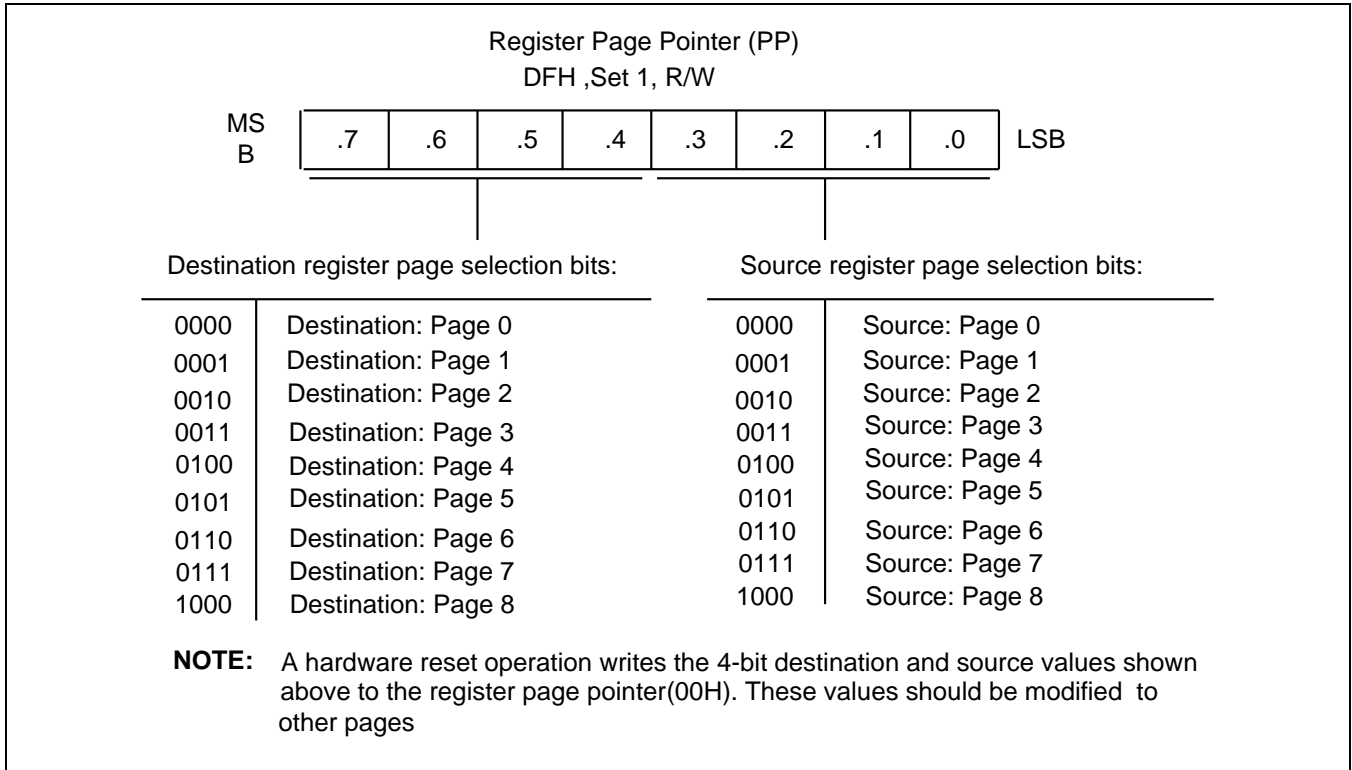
Register Page Pointer (PP)
DFH ,Set 1, R/W

MS B

| .7 | .6 | .5 | .4 | .3 | .2 | .1 | .0 |
|---|---|---|---|---|---|---|---|

LSB

Destination register page selection bits:

| | |
|---|---|
| 0000 | Destination: Page 0 |
| 0001 | Destination: Page 1 |
| 0010 | Destination: Page 2 |
| 0011 | Destination: Page 3 |
| 0100 | Destination: Page 4 |
| 0101 | Destination: Page 5 |
| 0110 | Destination: Page 6 |
| 0111 | Destination: Page 7 |
| 1000 | Destination: Page 8 |

Source register page selection bits:

| | |
|---|---|
| 0000 | Source: Page 0 |
| 0001 | Source: Page 1 |
| 0010 | Source: Page 2 |
| 0011 | Source: Page 3 |
| 0100 | Source: Page 4 |
| 0101 | Source: Page 5 |
| 0110 | Source: Page 6 |
| 0111 | Source: Page 7 |
| 1000 | Source: Page 8 |

NOTE: A hardware reset operation writes the 4-bit destination and source values shown above to the register page pointer(00H). These values should be modified to other pages